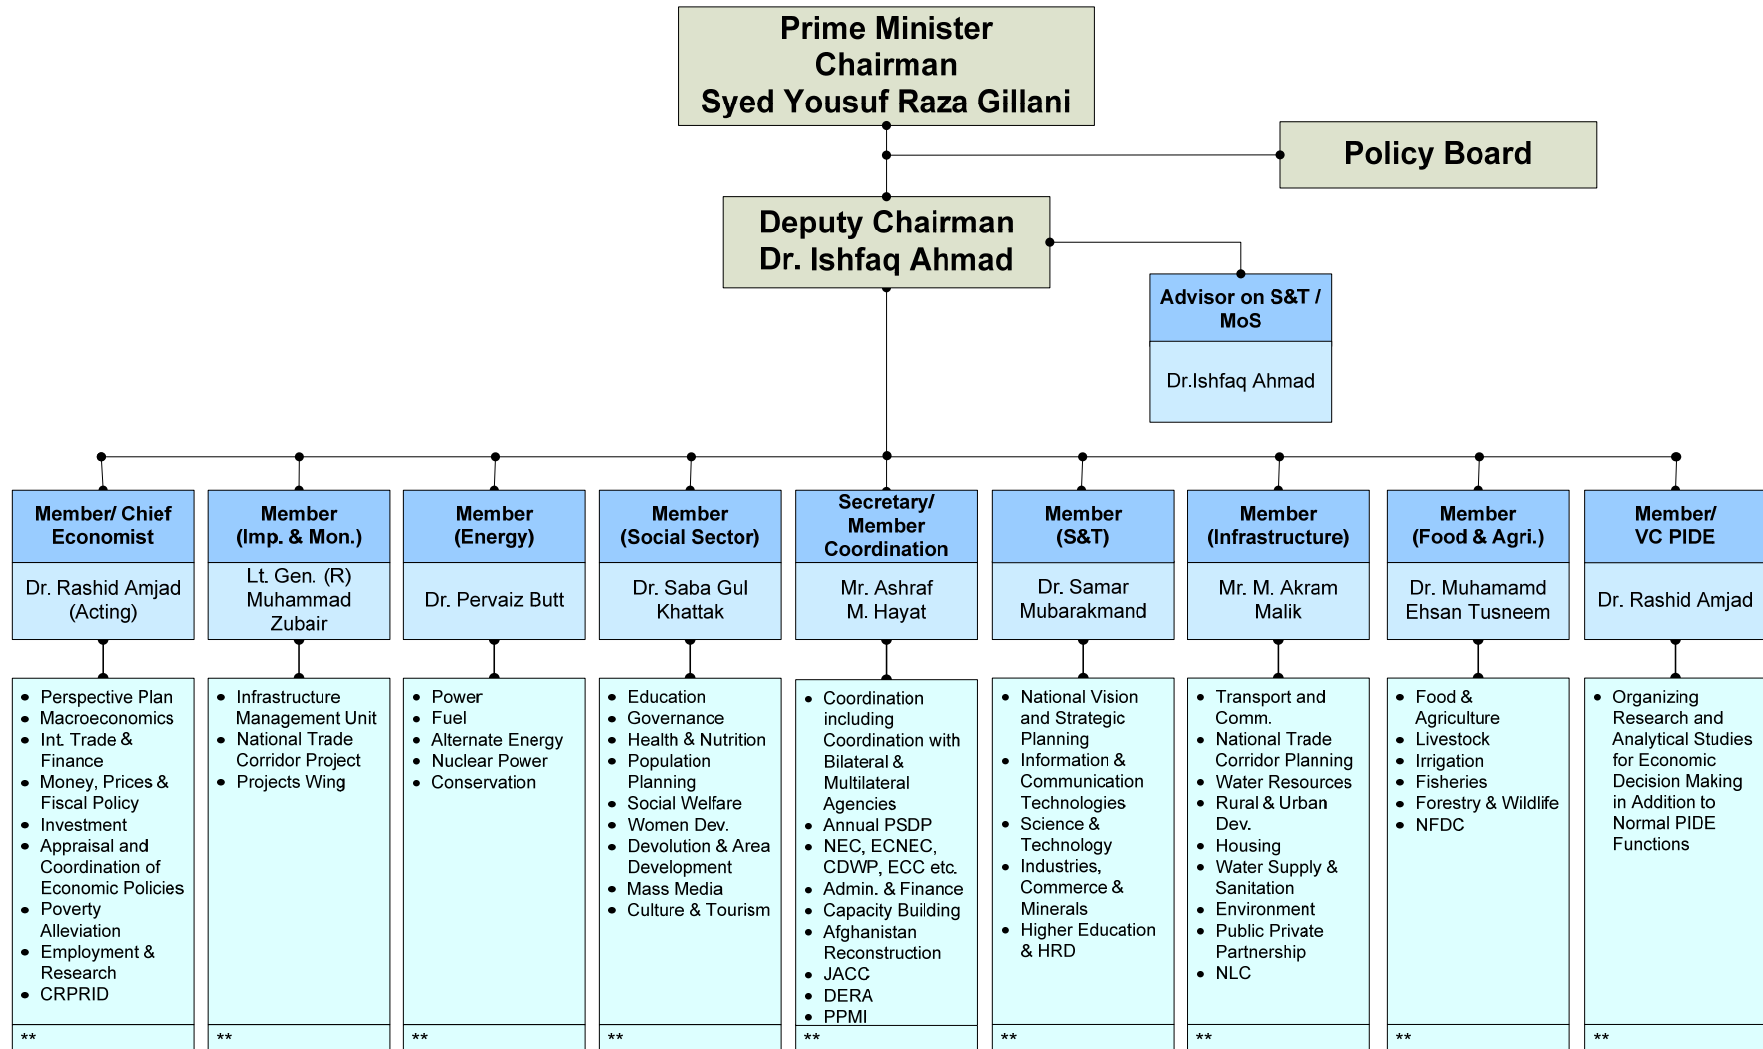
Prime Minister
Chairman
Syed Yousuf Raza Gillani

Policy Board

Deputy Chairman
Dr. Ishfaq Ahmad

Advisor on S&T / MoS

Dr.Ishfaq Ahmad

Member/ Chief Economist

Dr. Rashid Amjad (Acting)

- Perspective Plan
- Macroeconomics
- Int. Trade & Finance
- Money, Prices & Fiscal Policy
- Investment
- Appraisal and Coordination of Economic Policies
- Poverty Alleviation
- Employment & Research
- CRPRID

**

Member (Imp. & Mon.)

Lt. Gen. (R) Muhammad Zubair

- Infrastructure Management Unit
- National Trade Corridor Project
- Projects Wing

**

Member (Energy)

Dr. Pervaiz Butt

- Power
- Fuel
- Alternate Energy
- Nuclear Power
- Conservation

**

Member (Social Sector)

Dr. Saba Gul Khattak

- Education
- Governance
- Health & Nutrition
- Population Planning
- Social Welfare
- Women Dev.
- Devolution & Area Development
- Mass Media
- Culture & Tourism

**

Secretary/ Member Coordination

Mr. Ashraf M. Hayat

- Coordination including Coordination with Bilateral & Multilateral Agencies
- Annual PSDP
- NEC, ECNEC, CDWP, ECC etc.
- Admin. & Finance
- Capacity Building
- Afghanistan Reconstruction
- JACC
- DERA
- PPMI

**

Member (S&T)

Dr. Samar Mubarakmand

- National Vision and Strategic Planning
- Information & Communication Technologies
- Science & Technology
- Industries, Commerce & Minerals
- Higher Education & HRD

**

Member (Infrastructure)

Mr. M. Akram Malik

- Transport and Comm.
- National Trade Corridor Planning
- Water Resources
- Rural & Urban Dev.
- Housing
- Water Supply & Sanitation
- Environment
- Public Private Partnership
- NLC

**

Member (Food & Agri.)

Dr. Muhamamd Ehsan Tusneem

- Food & Agriculture
- Livestock
- Irrigation
- Fisheries
- Forestry & Wildlife
- NFDC

**

Member/ VC PIDE

Dr. Rashid Amjad

- Organizing Research and Analytical Studies for Economic Decision Making in Addition to Normal PIDE Functions

**